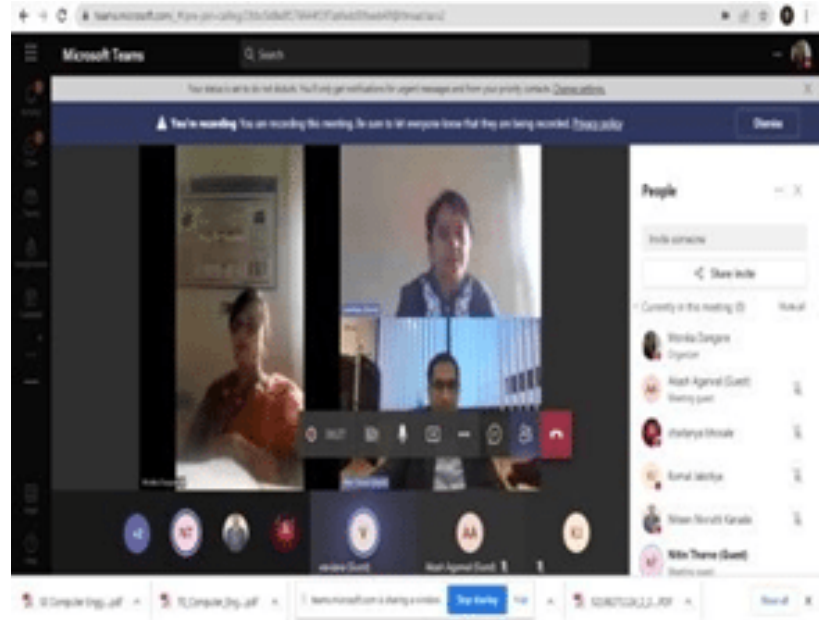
teams.microsoft.com/_#/pre-join-calling/

Microsoft Teams

Search

Your status is set to do not disturb. You'll only get notifications for urgent messages and from your priority contacts. Change settings

You're recording You are recording this meeting. Be sure to let everyone know that they are being recorded. Privacy policy

Dismiss

People

Invite someone

Share invite

Currently in this meeting (9)

Mute all

Monika Dangore
Organizer

Akash Agarwal (Guest)
Meeting guest

Aishwarya Bhosale

Komal Jaiswal

Nilesh Maruti Karade

Nitin Tharne (Guest)
Meeting guest

AA

NT

Akash Agarwal (Guest)

KJ

SE Computer Engg....pdf

TE_Computer_Eng....pdf

teams.microsoft.com is sharing a window.

Stop sharing

Hide

Show all